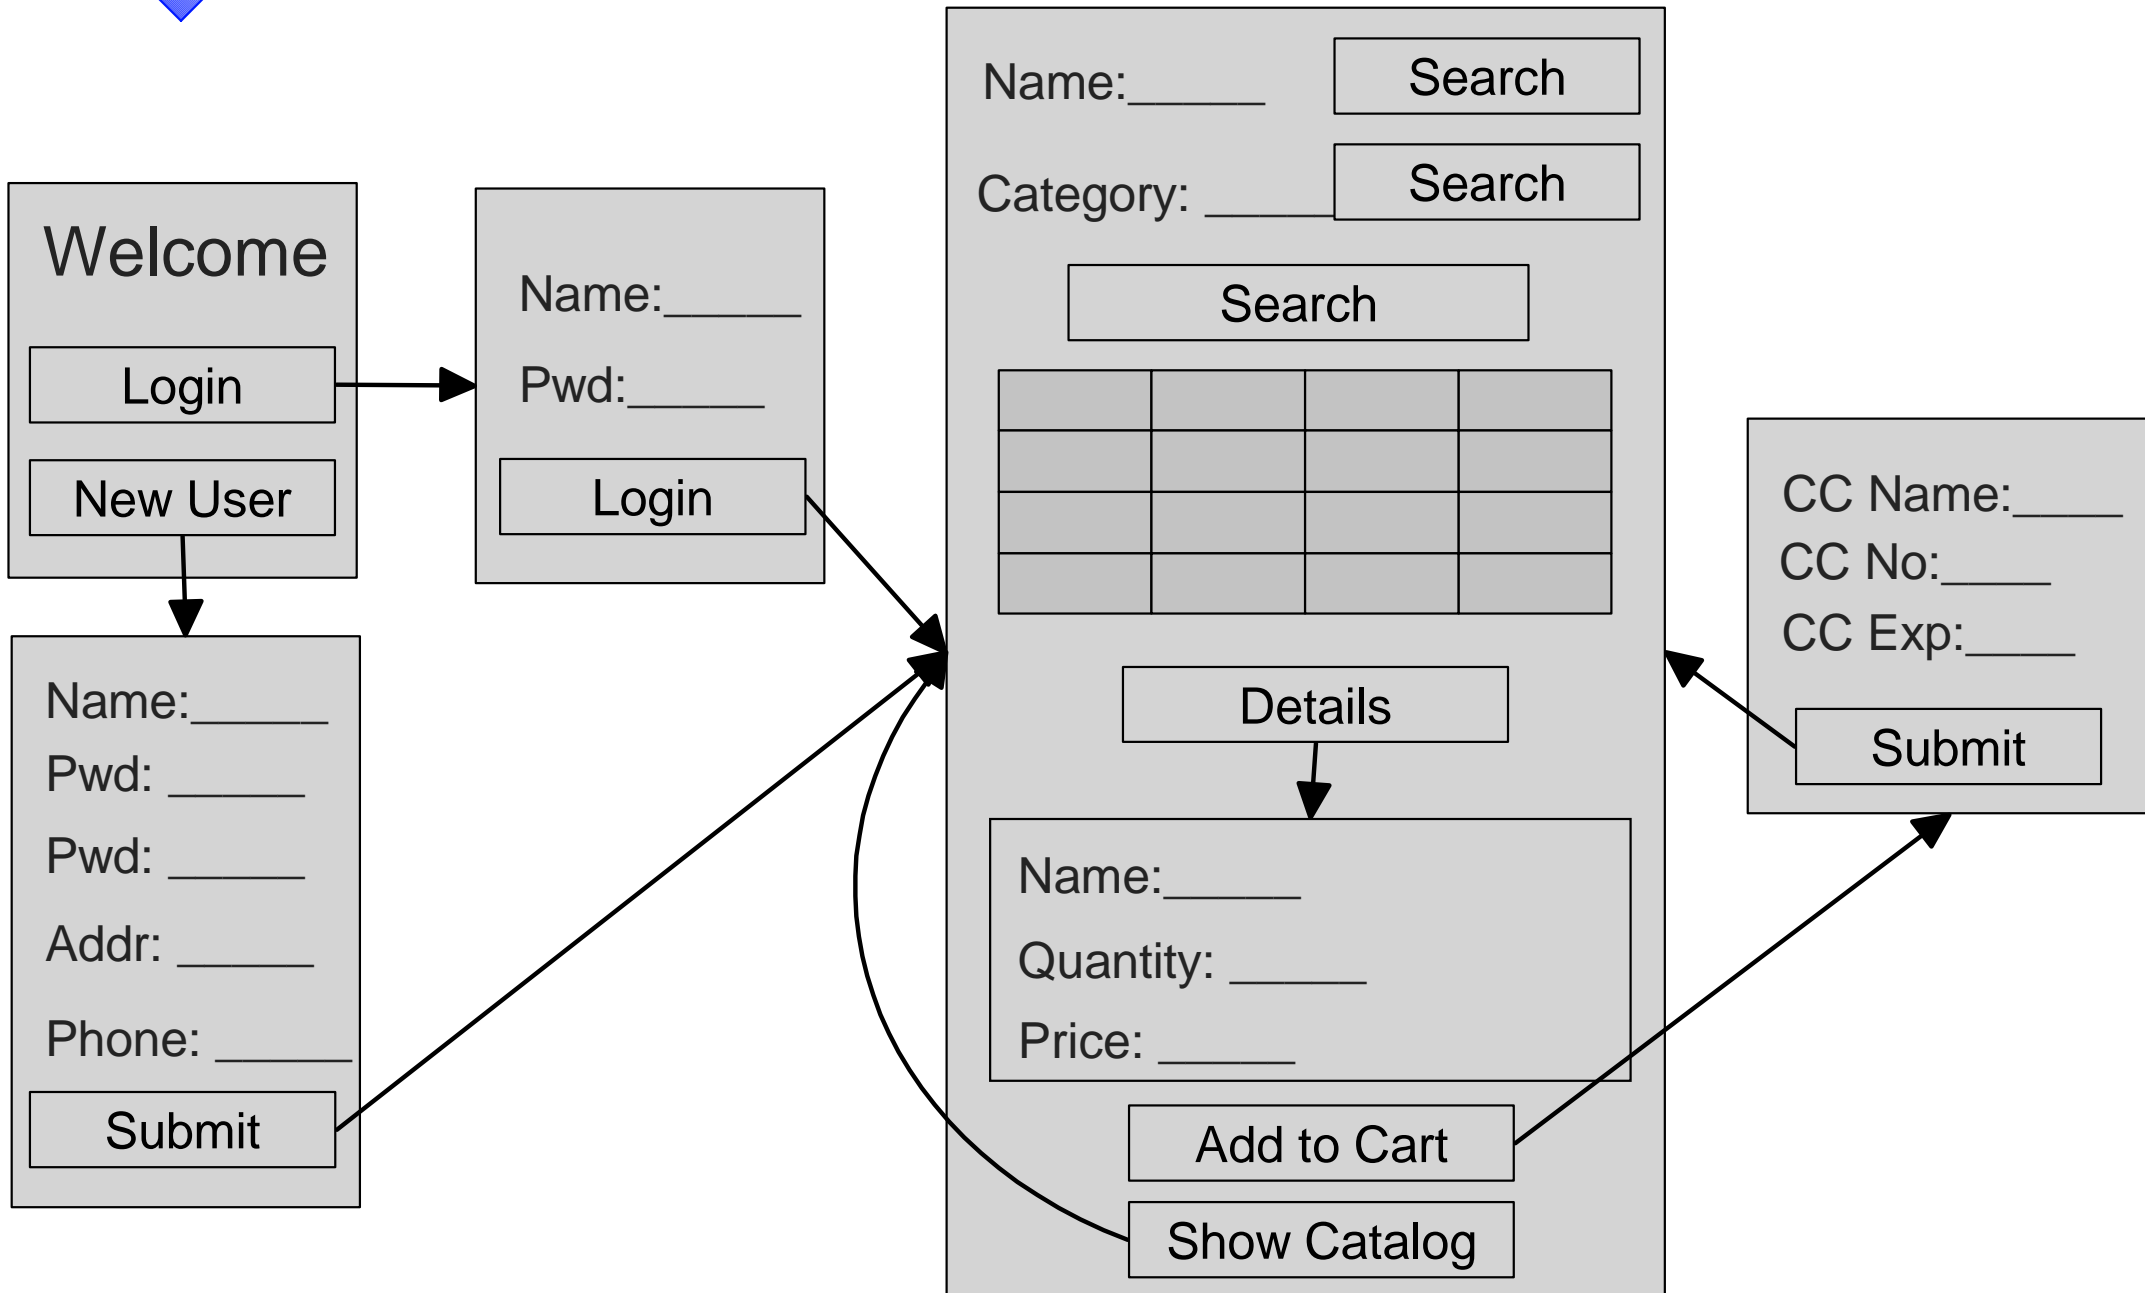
Welcome

Login

New User

Name:_____

Pwd:_____

Login

Name:_____

Pwd: _____

Pwd: _____

Addr: _____

Phone: _____

Submit

Name:_____

Search

Category: _____

Search

Search

| | | | |
|---|---|---|---|
| | | | |
| | | | |
| | | | |

Details

Name:_____

Quantity: _____

Price: _____

Add to Cart

Show Catalog

CC Name:_____

CC No:_____

CC Exp:_____

Submit